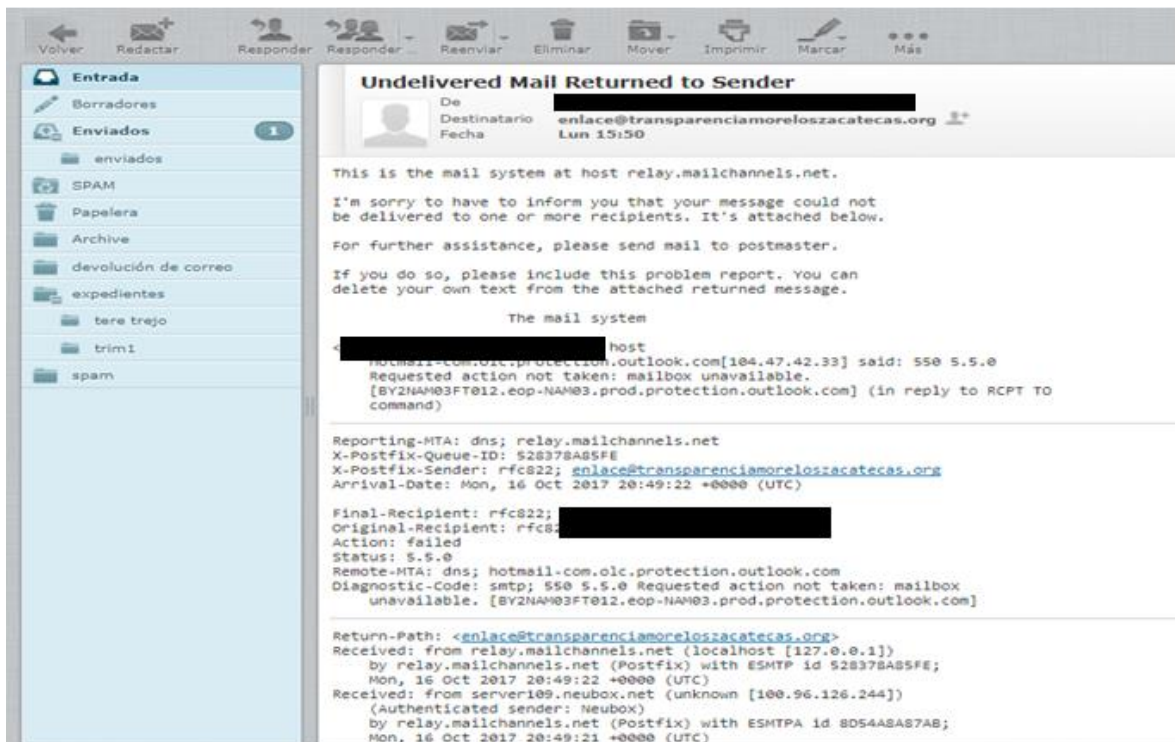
Volver Redactar Responder Responder Reenviar Eliminar Mover Imprimir Marcar Más

Entrada
Borradores
Enviados 1
enviados
SPAM
Papelera
Archive
devolución de correo
expedientes
tere trejo
trim1
spam

Undelivered Mail Returned to Sender
De
Destinatario enlace@transparenciamoreloszacatecas.org
Fecha Lun 15:50

This is the mail system at host relay.mailchannels.net.

I'm sorry to have to inform you that your message could not be delivered to one or more recipients. It's attached below.

For further assistance, please send mail to postmaster.

If you do so, please include this problem report. You can delete your own text from the attached returned message.

The mail system

< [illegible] host hotmail-com.olc.protection.outlook.com[104.47.42.33] said: 550 5.5.0 Requested action not taken: mailbox unavailable. [BY2NAM03FT012.eop-NAM03.prod.protection.outlook.com] (in reply to RCPT TO command)

Reporting-MTA: dns; relay.mailchannels.net
X-Postfix-Queue-ID: 528378A85FE
X-Postfix-Sender: rfc822; enlace@transparenciamoreloszacatecas.org
Arrival-Date: Mon, 16 Oct 2017 20:49:22 +0000 (UTC)

Final-Recipient: rfc822;
Original-Recipient: rfc8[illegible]
Action: failed
Status: 5.5.0
Remote-MTA: dns; hotmail-com.olc.protection.outlook.com
Diagnostic-Code: smtp; 550 5.5.0 Requested action not taken: mailbox unavailable. [BY2NAM03FT012.eop-NAM03.prod.protection.outlook.com]

Return-Path: <enlace@transparenciamoreloszacatecas.org>
Received: from relay.mailchannels.net (localhost [127.0.0.1])
by relay.mailchannels.net (Postfix) with ESMTP id 528378A85FE;
Mon, 16 Oct 2017 20:49:22 +0000 (UTC)
Received: from server109.neubox.net (unknown [100.96.126.244])
(Authenticated sender: Neubox)
by relay.mailchannels.net (Postfix) with ESMTPA id 8D54A8A87AB;
Mon, 16 Oct 2017 20:49:21 +0000 (UTC)